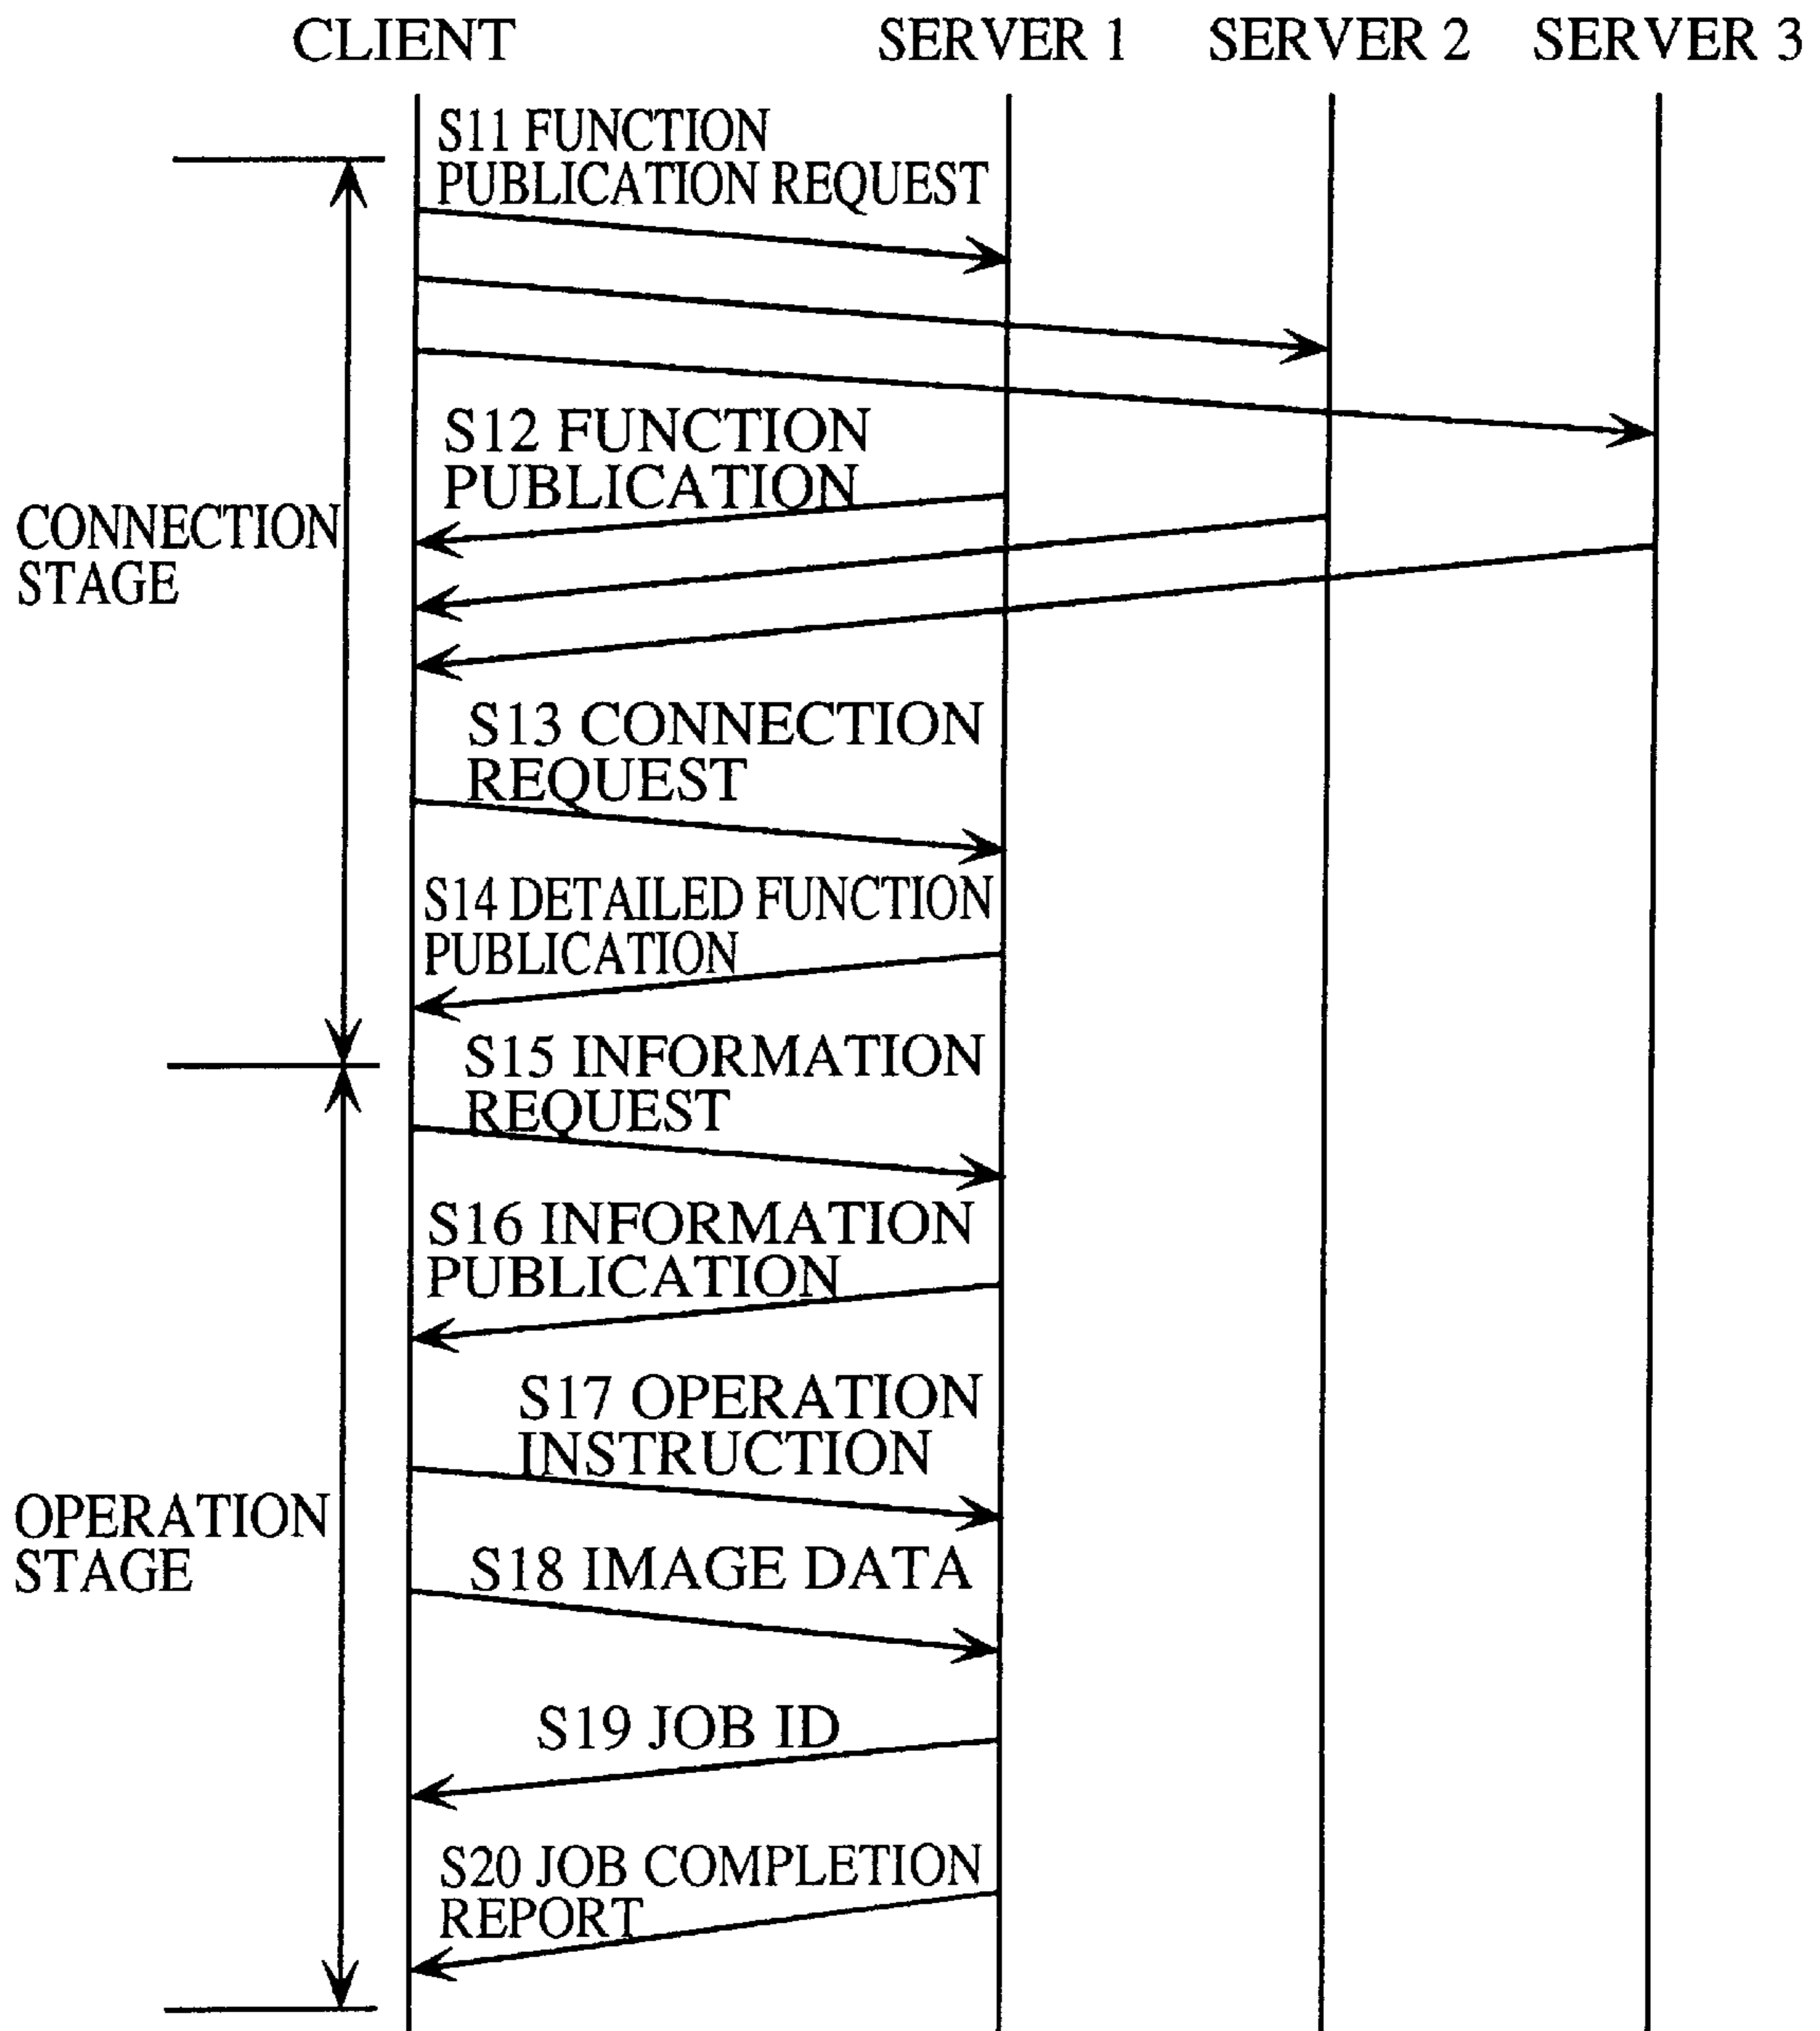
CLIENT SERVER 1 SERVER 2 SERVER 3

S11 FUNCTION PUBLICATION REQUEST

S12 FUNCTION PUBLICATION

CONNECTION STAGE

S13 CONNECTION REQUEST

S14 DETAILED FUNCTION PUBLICATION

S15 INFORMATION REQUEST

S16 INFORMATION PUBLICATION

S17 OPERATION INSTRUCTION

OPERATION STAGE

S18 IMAGE DATA

S19 JOB ID

S20 JOB COMPLETION REPORT